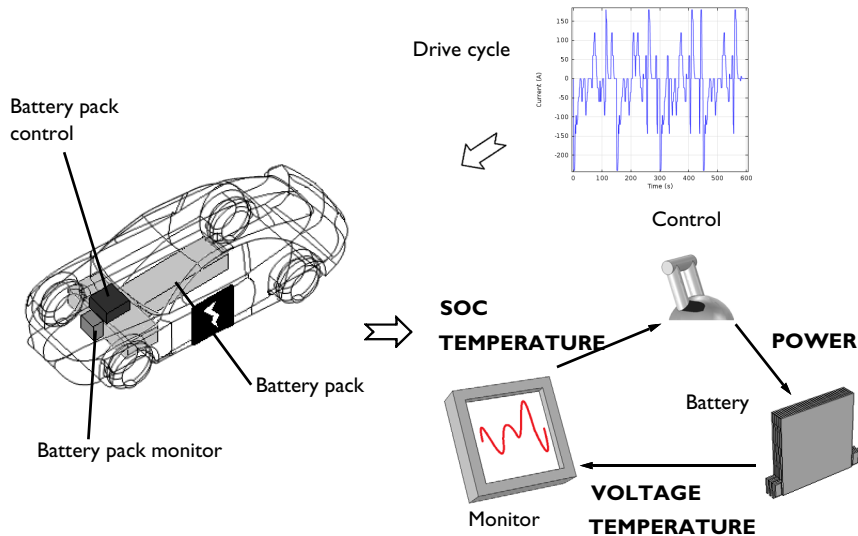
Drive cycle

150
100
50
0
-50
-100
-150
-200

Current (A)

0 100 200 300 400 500 600
Time (s)

Battery pack control

Control

SOC
TEMPERATURE

POWER

Battery pack

Battery

Battery pack monitor

VOLTAGE
TEMPERATURE

Monitor